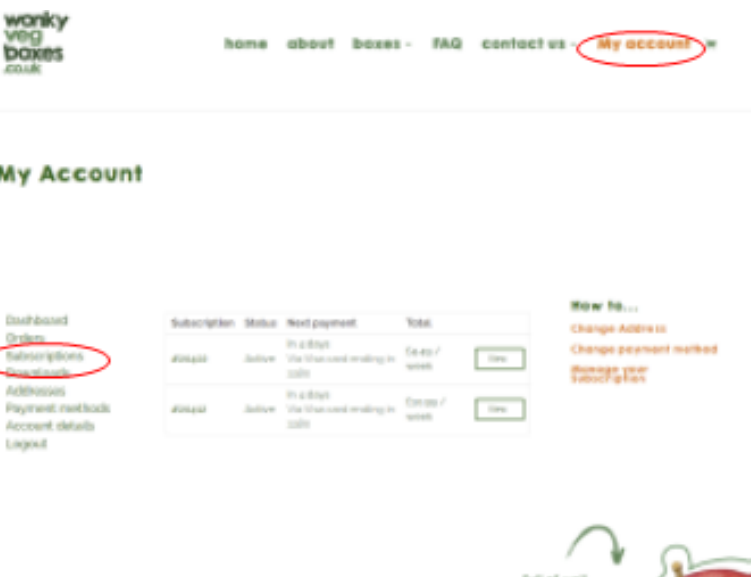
wonky veg boxes .co.uk

home about boxes FAQ contact us My account

My Account

Dashboard
Orders
Subscriptions
Downloads
Addresses
Payment methods
Account details
Logout

| Subscription | Status | Next payment | Total | |
|---|---|---|---|---|
| #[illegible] | Active | In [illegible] days Via Visa card ending in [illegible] | £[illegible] / week | View |
| #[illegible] | Active | In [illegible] days Via Visa card ending in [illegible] | £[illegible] / week | View |

How to...
Change Address
Change payment method
Manage your subscription